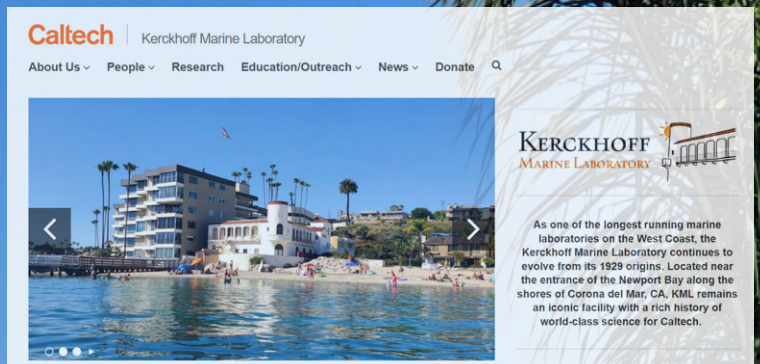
Caltech | Kerckhoff Marine Laboratory

About Us People Research Education/Outreach News Donate

Kerckhoff Marine Laboratory

As one of the longest running marine laboratories on the West Coast, the Kerckhoff Marine Laboratory continues to evolve from its 1929 origins. Located near the entrance of the Newport Bay along the shores of Corona del Mar, CA, KML remains an iconic facility with a rich history of world-class science for Caltech.